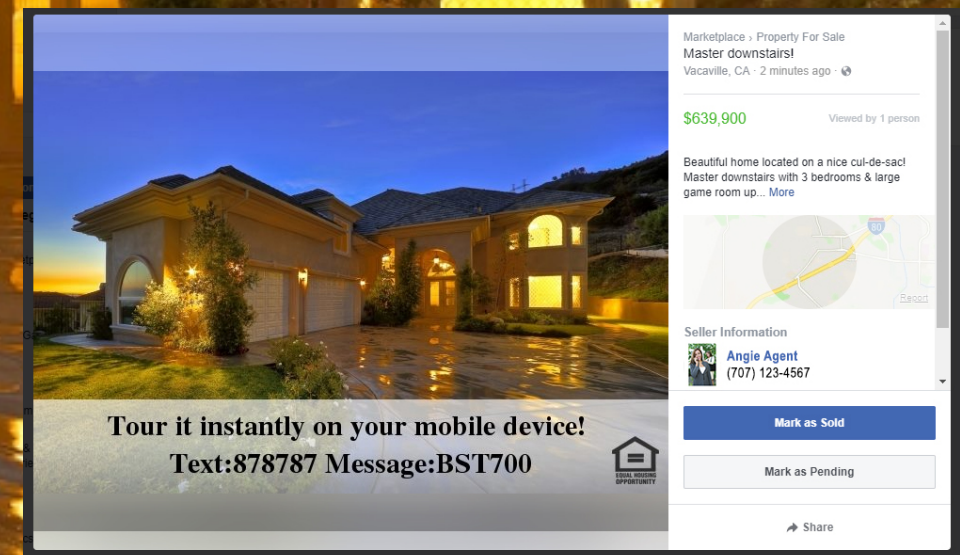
Tour it instantly on your mobile device!
Text:878787 Message:BST700

EQUAL HOUSING OPPORTUNITY

Marketplace › Property For Sale
Master downstairs!
Vacaville, CA · 2 minutes ago ·

$639,900

Viewed by 1 person

Beautiful home located on a nice cul-de-sac! Master downstairs with 3 bedrooms & large game room up... More

80

Report

Seller Information

Angie Agent
(707) 123-4567

Mark as Sold

Mark as Pending

Share